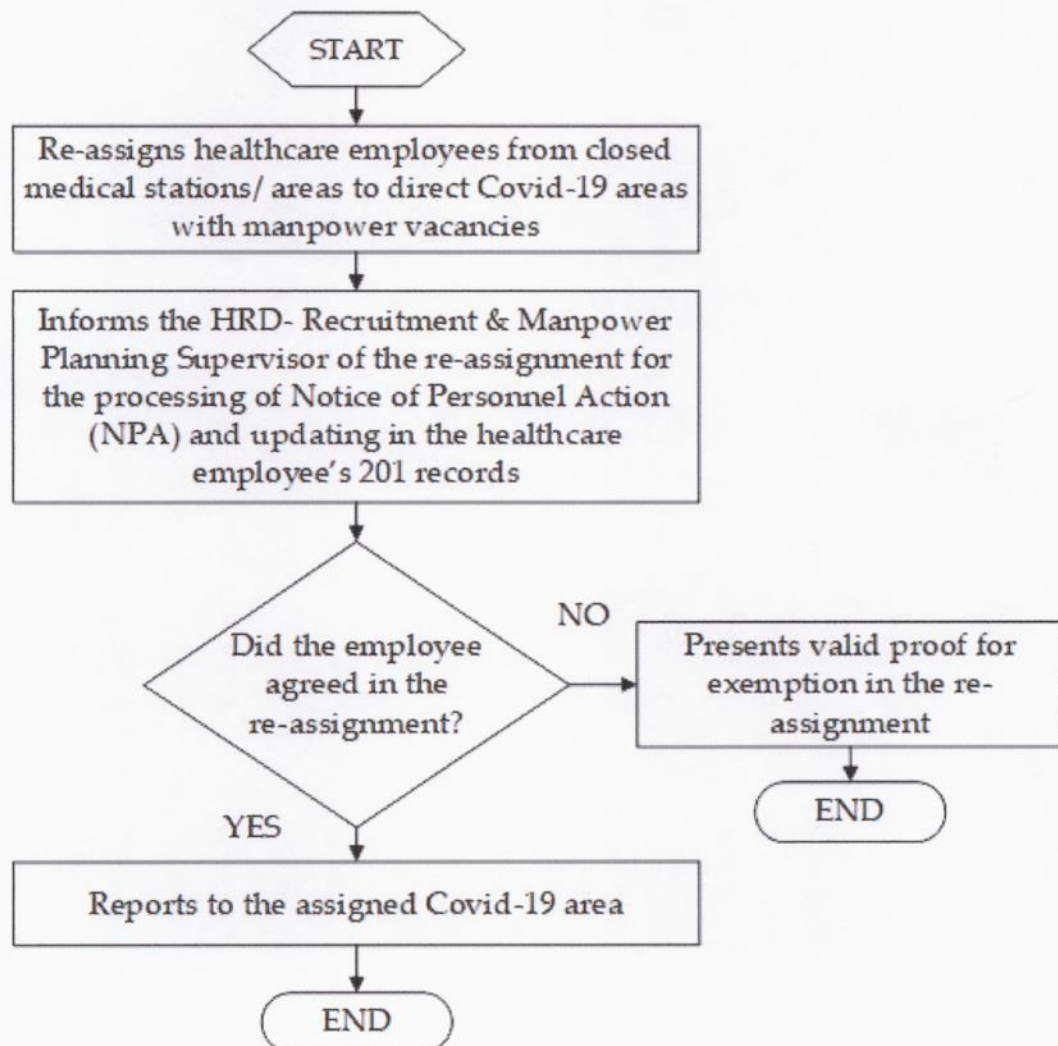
START

Re-assigns healthcare employees from closed medical stations/ areas to direct Covid-19 areas with manpower vacancies

Informs the HRD- Recruitment & Manpower Planning Supervisor of the re-assignment for the processing of Notice of Personnel Action (NPA) and updating in the healthcare employee's 201 records

Did the employee agreed in the re-assignment?

NO

Presents valid proof for exemption in the re-assignment

END

YES

Reports to the assigned Covid-19 area

END